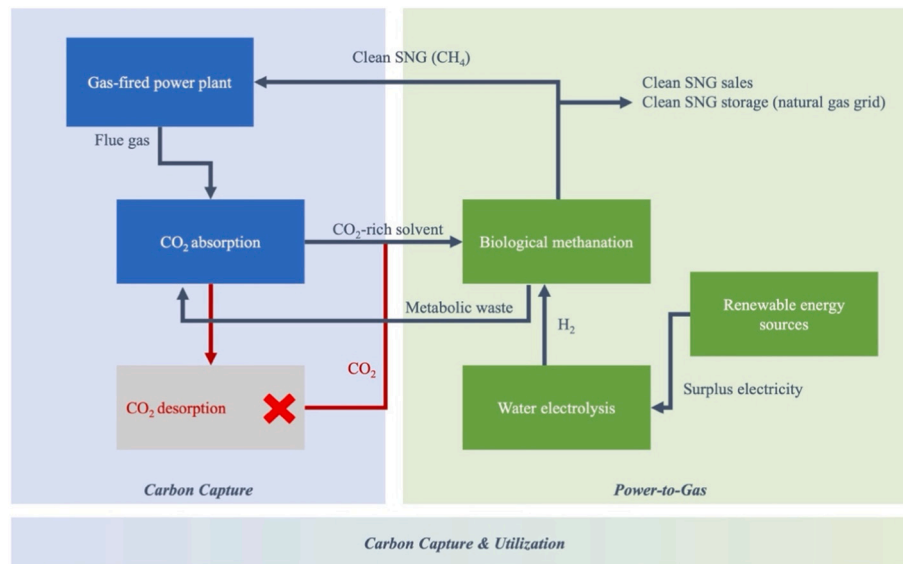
Gas-fired power plant

Clean SNG ($CH_4$)

Clean SNG sales
Clean SNG storage (natural gas grid)

Flue gas

$CO_2$ absorption

$CO_2$-rich solvent

Biological methanation

Metabolic waste

Renewable energy sources

$H_2$

$CO_2$

$CO_2$ desorption

Surplus electricity

Water electrolysis

Carbon Capture

Power-to-Gas

Carbon Capture & Utilization